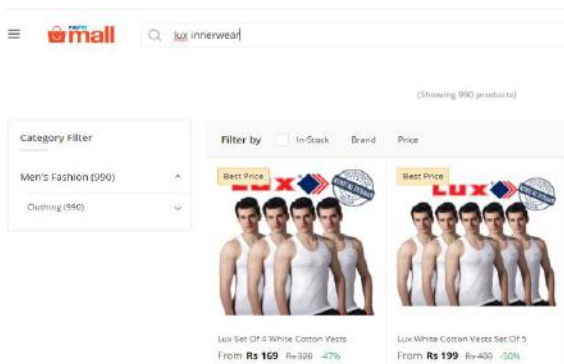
Paytm mall

lux innerwear

(Showing 990 products)

Category Filter

Men's Fashion (990)

Clothing (990)

Filter by In-Stock Brand Price

Best Price

LUX

Lux Set Of 4 White Cotton Vests

From Rs 169 Rs 320 -47%

Best Price

LUX

Lux White Cotton Vests Set Of 5

From Rs 199 Rs 400 -50%